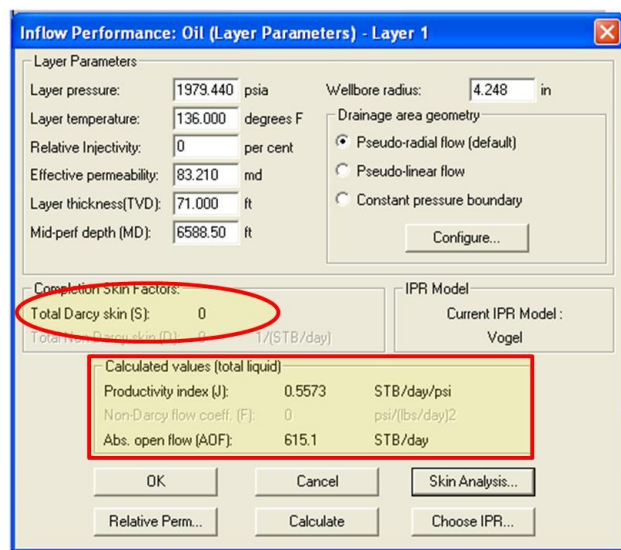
Inflow Performance: Oil (Layer Parameters) - Layer 1

Layer Parameters

Layer pressure: 1979.440 psia

Layer temperature: 136.000 degrees F

Relative Injectivity: 0 per cent

Effective permeability: 83.210 md

Layer thickness(TVD): 71.000 ft

Mid-perf depth (MD): 6588.50 ft

Wellbore radius: 4.248 in

Drainage area geometry

Pseudo-radial flow (default)

Pseudo-linear flow

Constant pressure boundary

Configure...

Completion Skin Factors:

Total Darcy skin (S): 0

Total Non-Darcy skin (D): 0 1/(STB/day)

IPR Model

Current IPR Model :

Vogel

Calculated values (total liquid)

Productivity index (J): 0.5573 STB/day/psi

Non-Darcy flow coeff. (F): 0 psi/(lbs/day)2

Abs. open flow (AOF): 615.1 STB/day

OK

Cancel

Skin Analysis...

Relative Perm...

Calculate

Choose IPR...